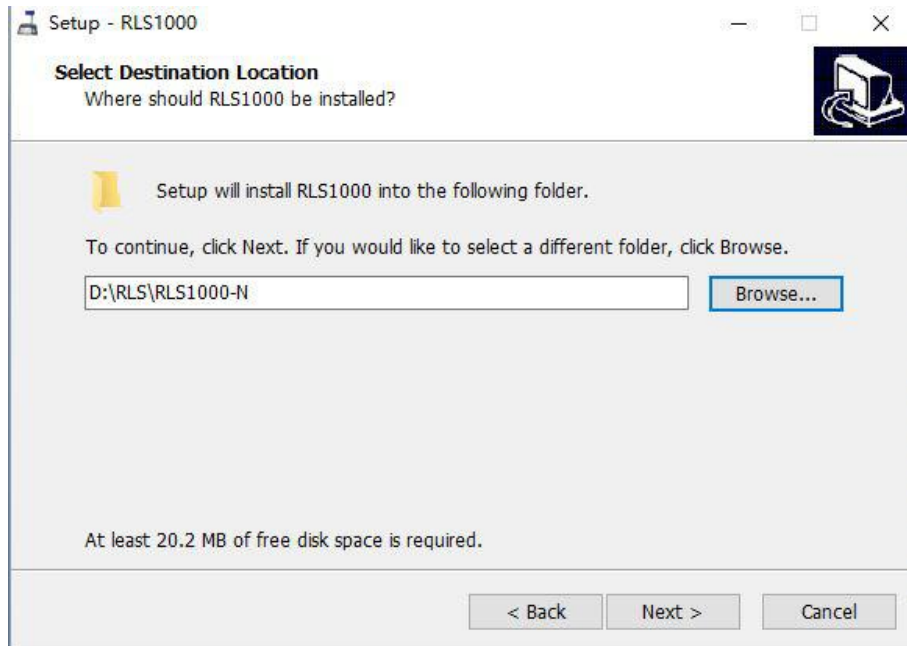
Setup - RLS1000

Select Destination Location
Where should RLS1000 be installed?

Setup will install RLS1000 into the following folder.

To continue, click Next. If you would like to select a different folder, click Browse.

D:\RLS\RLS1000-N

Browse...

At least 20.2 MB of free disk space is required.

< Back
Next >
Cancel